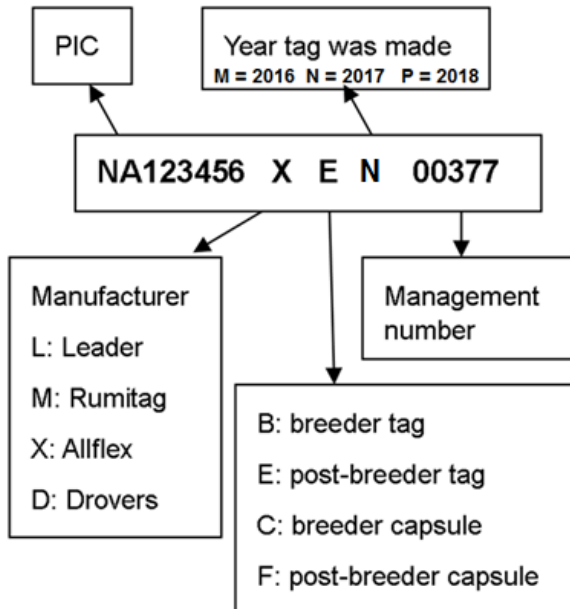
PIC

Year tag was made
M = 2016 N = 2017 P = 2018

NA123456 X E N 00377

Manufacturer
L: Leader
M: Rumitag
X: Allflex
D: Drovers

Management number

B: breeder tag
E: post-breeder tag
C: breeder capsule
F: post-breeder capsule